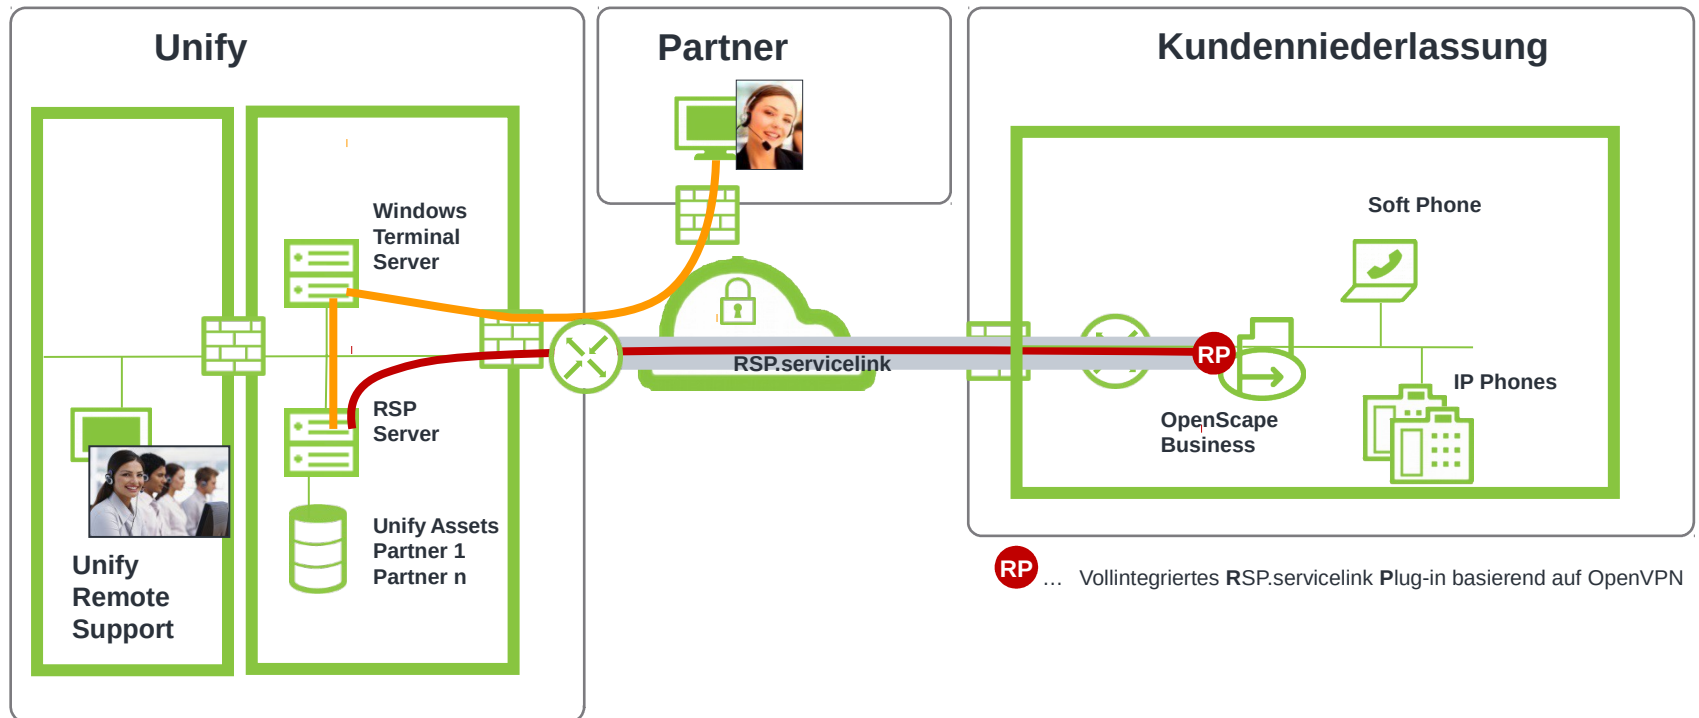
Unify

Partner

Kundenniederlassung

Windows Terminal Server

RSP Server

Unify Assets Partner 1 Partner n

Unify Remote Support

RSP.servicelink

Soft Phone

RP

OpenScape Business

IP Phones

RP … Vollintegriertes RSP.servicelink Plug-in basierend auf OpenVPN